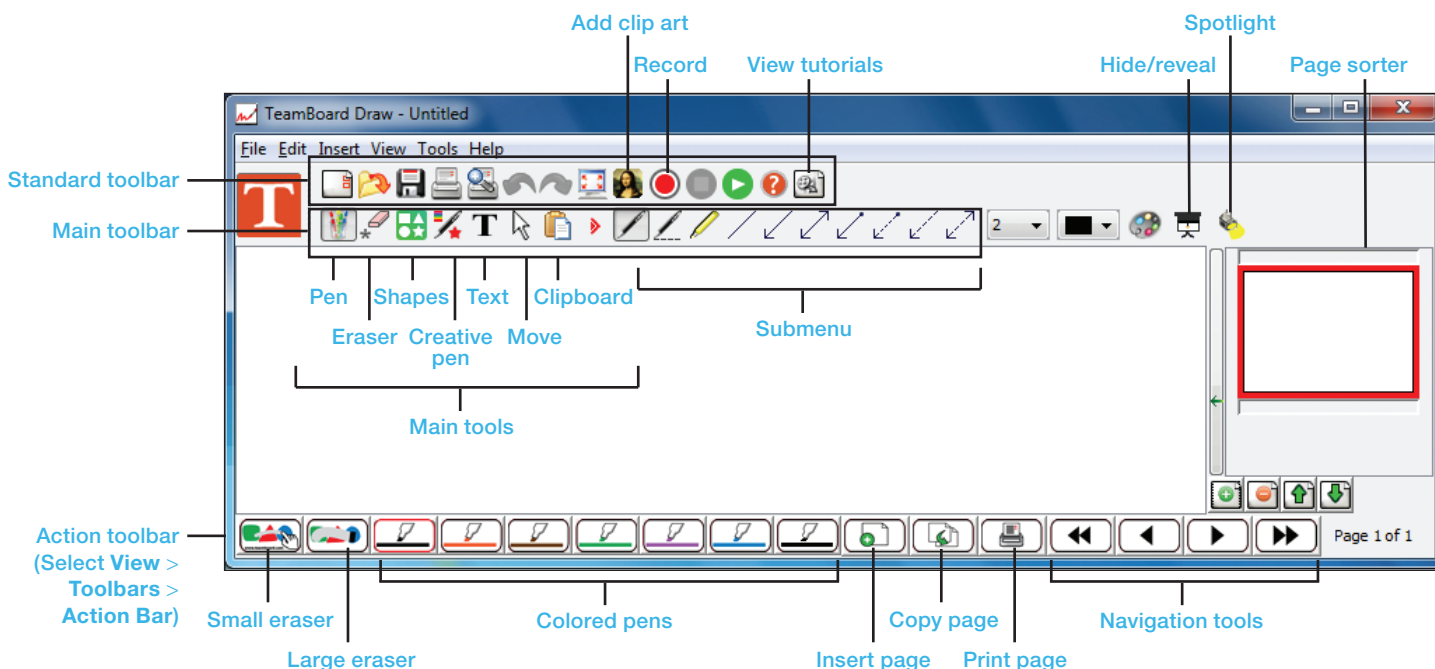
Add clip art
Record
View tutorials
Spotlight
Hide/reveal
Page sorter

TeamBoard Draw - Untitled

File Edit Insert View Tools Help

Standard toolbar
Main toolbar

T

2

Pen
Shapes
Text
Clipboard
Eraser
Creative pen
Move
Submenu
Main tools

Action toolbar (Select **View** > **Toolbars** > **Action Bar**)

Page 1 of 1

Small eraser
Large eraser
Colored pens
Insert page
Copy page
Print page
Navigation tools